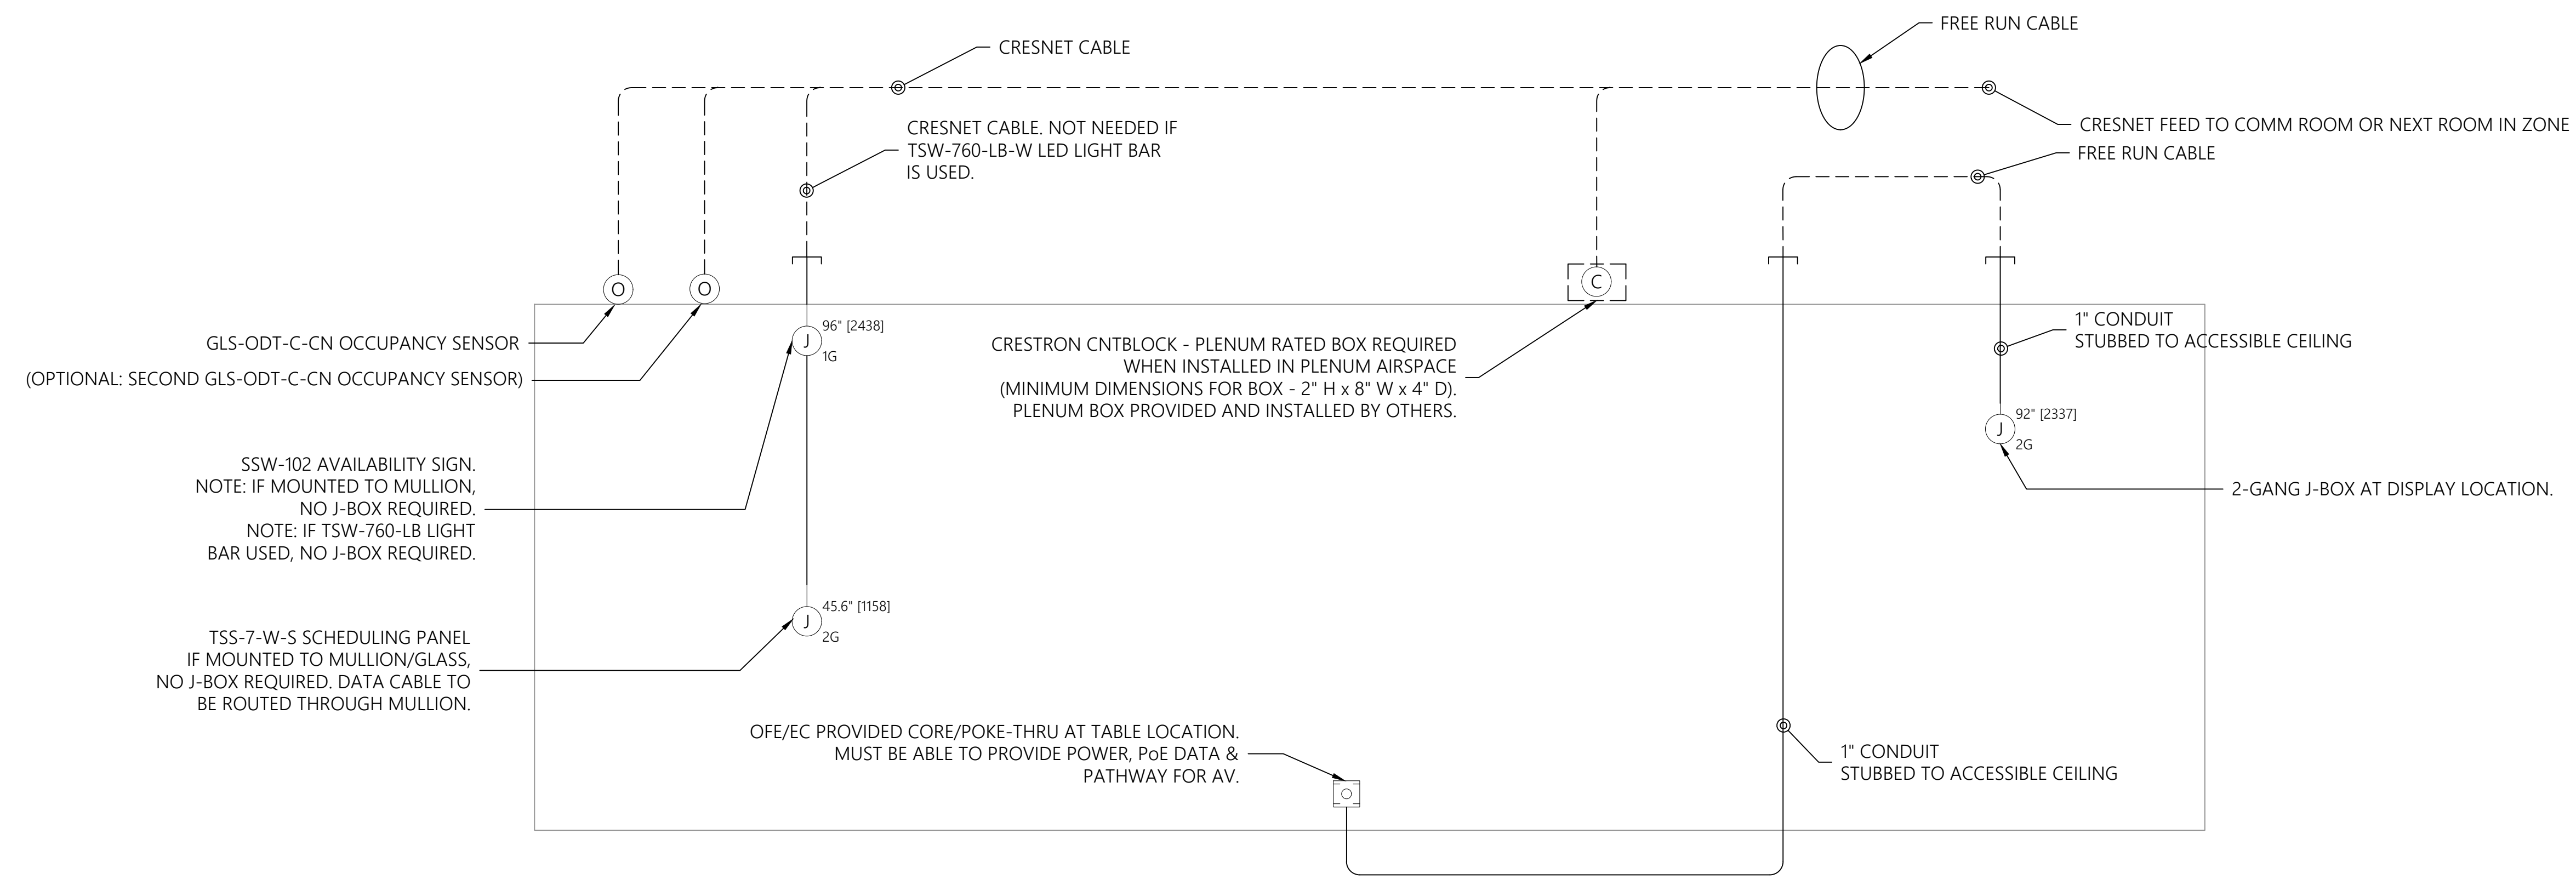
FREE RUN CABLE

CRESNET CABLE

CRESNET FEED TO COMM ROOM OR NEXT ROOM IN ZONE

CRESNET CABLE. NOT NEEDED IF TSW-760-LB-W LED LIGHT BAR IS USED.

FREE RUN CABLE

O

O

C

96" [2438]

J

1G

GLS-ODT-C-CN OCCUPANCY SENSOR

(OPTIONAL: SECOND GLS-ODT-C-CN OCCUPANCY SENSOR)

CRESTRON CNTBLOCK - PLENUM RATED BOX REQUIRED WHEN INSTALLED IN PLENUM AIRSPACE (MINIMUM DIMENSIONS FOR BOX - 2" H x 8" W x 4" D). PLENUM BOX PROVIDED AND INSTALLED BY OTHERS.

1" CONDUIT STUBBED TO ACCESSIBLE CEILING

92" [2337]

J

2G

2-GANG J-BOX AT DISPLAY LOCATION.

SSW-102 AVAILABILITY SIGN. NOTE: IF MOUNTED TO MULLION, NO J-BOX REQUIRED. NOTE: IF TSW-760-LB LIGHT BAR USED, NO J-BOX REQUIRED.

45.6" [1158]

J

2G

TSS-7-W-S SCHEDULING PANEL IF MOUNTED TO MULLION/GLASS, NO J-BOX REQUIRED. DATA CABLE TO BE ROUTED THROUGH MULLION.

OFE/EC PROVIDED CORE/POKE-THRU AT TABLE LOCATION. MUST BE ABLE TO PROVIDE POWER, PoE DATA & PATHWAY FOR AV.

1" CONDUIT STUBBED TO ACCESSIBLE CEILING